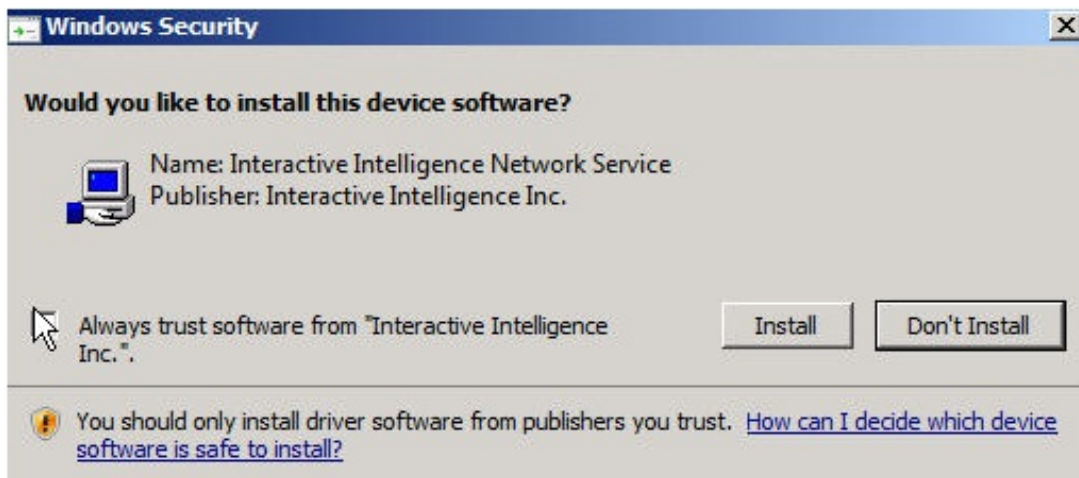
Windows Security

Would you like to install this device software?

Name: Interactive Intelligence Network Service
Publisher: Interactive Intelligence Inc.

Always trust software from "Interactive Intelligence Inc.".

Install

Don't Install

You should only install driver software from publishers you trust. How can I decide which device software is safe to install?